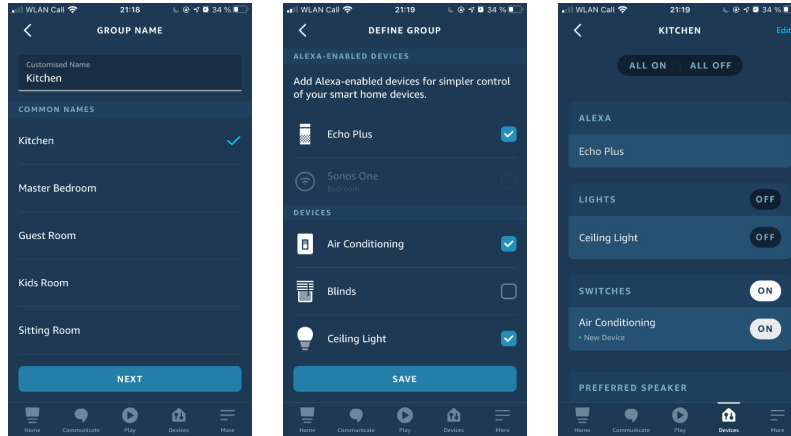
WLAN Call 21:18 34 %

GROUP NAME

Customised Name
Kitchen

COMMON NAMES

Kitchen

Master Bedroom

Guest Room

Kids Room

Sitting Room

NEXT

Home Communicate Play Devices More

WLAN Call 21:19 34 %

DEFINE GROUP

ALEXA-ENABLED DEVICES

Add Alexa-enabled devices for simpler control of your smart home devices.

Echo Plus

Sonos One
Bedroom

DEVICES

Air Conditioning

Blinds

Ceiling Light

SAVE

Home Communicate Play Devices More

WLAN Call 21:19 34 %

KITCHEN

Edit

ALL ON ALL OFF

ALEXA

Echo Plus

LIGHTS OFF

Ceiling Light OFF

SWITCHES ON

Air Conditioning ON
• New Device

PREFERRED SPEAKER

Home Communicate Play Devices More